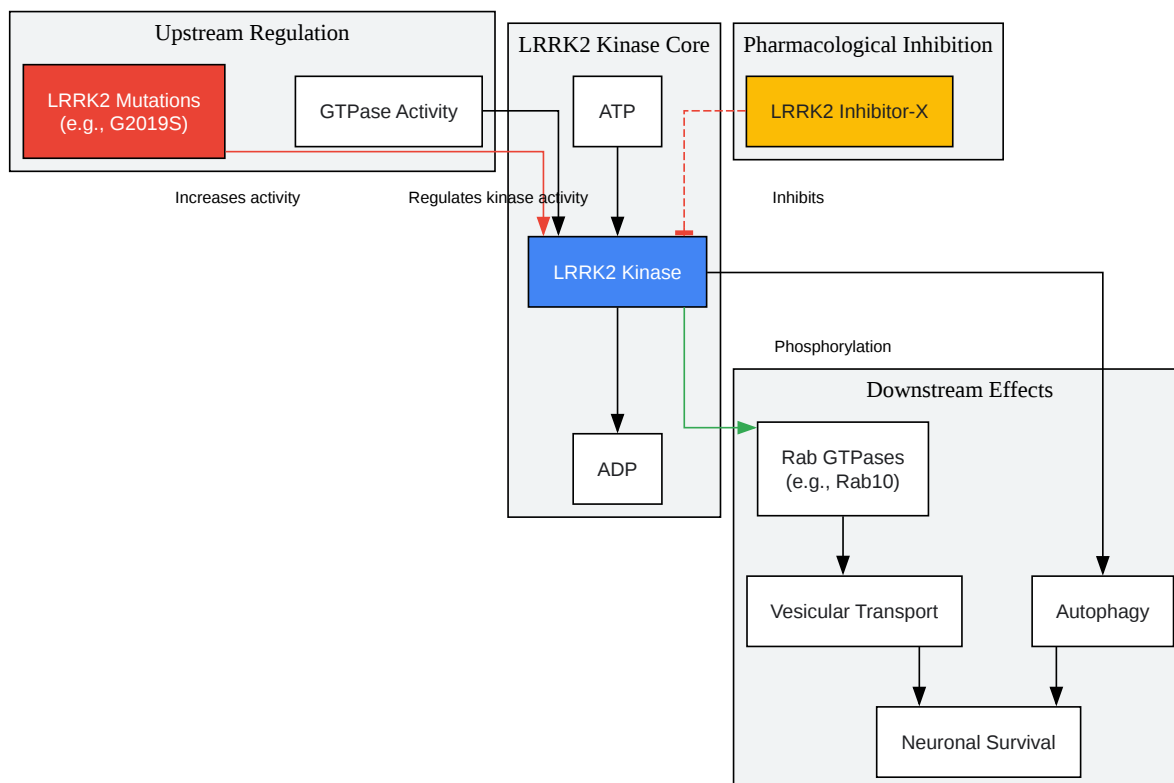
Upstream Regulation

LRRK2 Mutations (e.g., G2019S)

GTPase Activity

LRRK2 Kinase Core

ATP

Pharmacological Inhibition

LRRK2 Inhibitor-X

Increases activity

Regulates kinase activity

Inhibits

LRRK2 Kinase

Phosphorylation

Downstream Effects

ADP

Rab GTPases (e.g., Rab10)

Vesicular Transport

Autophagy

Neuronal Survival